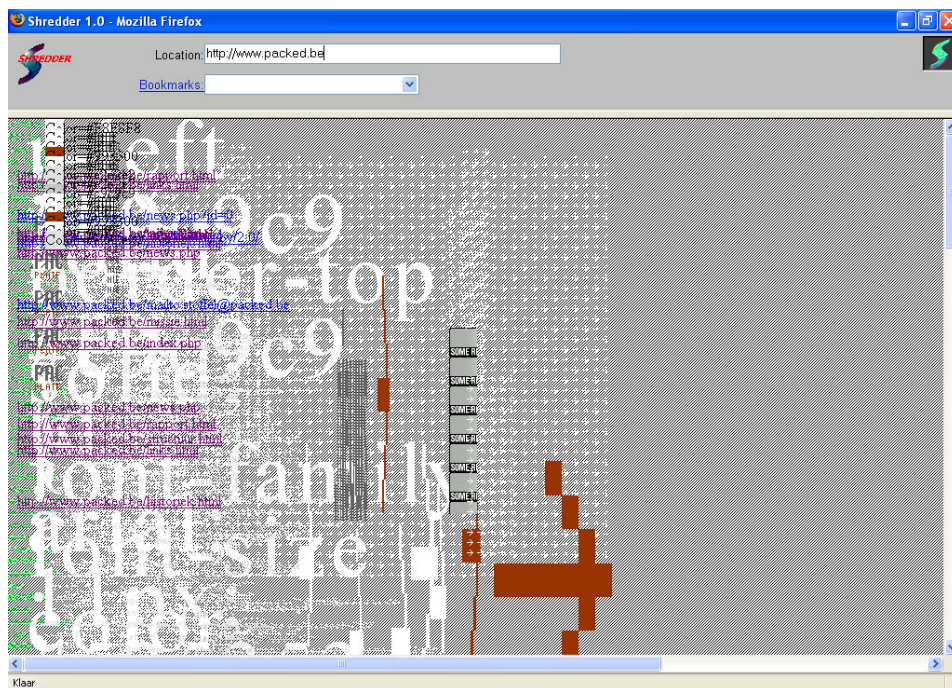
Shredder 1.0 - Mozilla Firefox

SHREDDER

Location: http://www.packed.be

Bookmarks:

left

#9c9

border-top

#9c9

font-family

font-size

11px

color

http://www.packed.be/rapport.html

http://www.packed.be/news.php?id=0

http://www.packed.be/news.php

http://www.packed.be/mailto:staff@packed.be

http://www.packed.be/index.php

http://www.packed.be/news.php

http://www.packed.be/rapport.html

http://www.packed.be/structuur.html

http://www.packed.be/links.html

http://www.packed.be/historiek.html

SOME R

SOME R

SOME R

SOME R

SOME R

SOME R

SOME R

Klaar